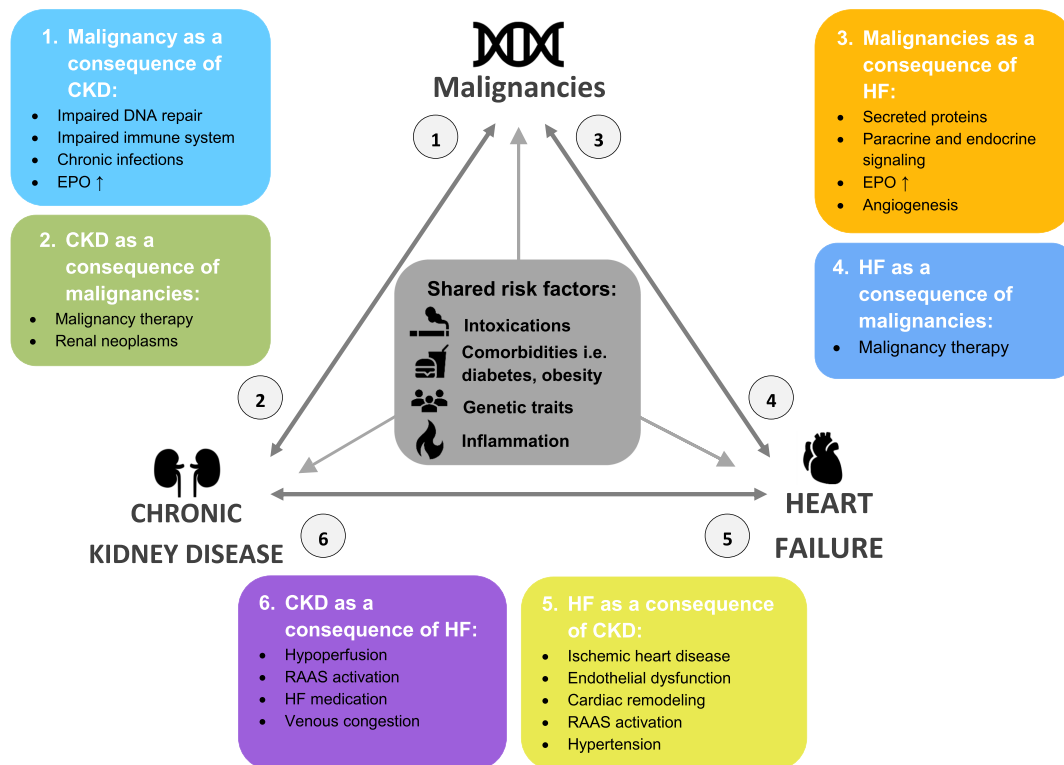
1. Malignancy as a consequence of CKD:
- Impaired DNA repair
- Impaired immune system
- Chronic infections
- EPO ↑

Malignancies

3. Malignancies as a consequence of HF:
- Secreted proteins
- Paracrine and endocrine signaling
- EPO ↑
- Angiogenesis

1

3

2. CKD as a consequence of malignancies:
- Malignancy therapy
- Renal neoplasms

4. HF as a consequence of malignancies:
- Malignancy therapy

Shared risk factors:
Intoxications
Comorbidities i.e. diabetes, obesity
Genetic traits
Inflammation

2

4

CHRONIC KIDNEY DISEASE

HEART FAILURE

6

5

6. CKD as a consequence of HF:
- Hypoperfusion
- RAAS activation
- HF medication
- Venous congestion

5. HF as a consequence of CKD:
- Ischemic heart disease
- Endothelial dysfunction
- Cardiac remodeling
- RAAS activation
- Hypertension